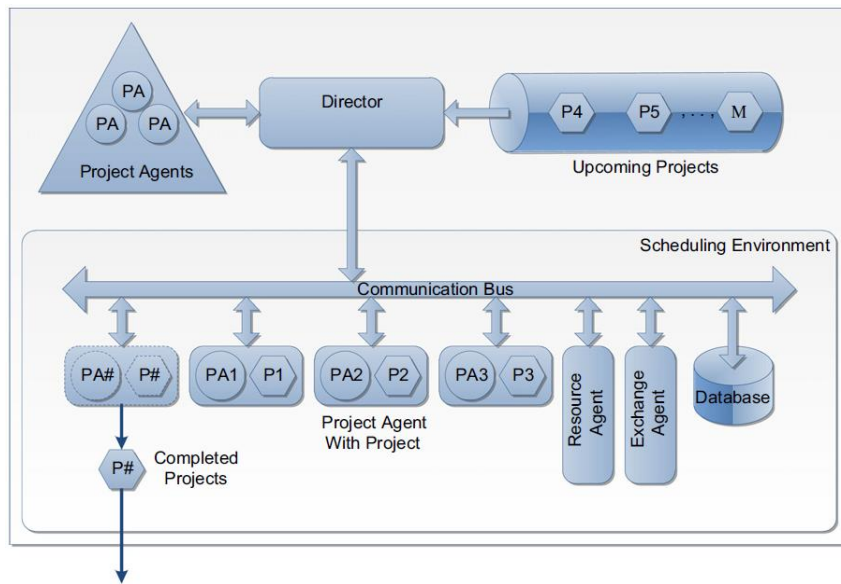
PA
PA
PA
Project Agents

Director

P4
P5
, . . ,
M
Upcoming Projects

Scheduling Environment

Communication Bus

PA#
P#

PA1
P1

PA2
P2
Project Agent With Project

PA3
P3

Resource Agent

Exchange Agent

Database

P#
Completed Projects